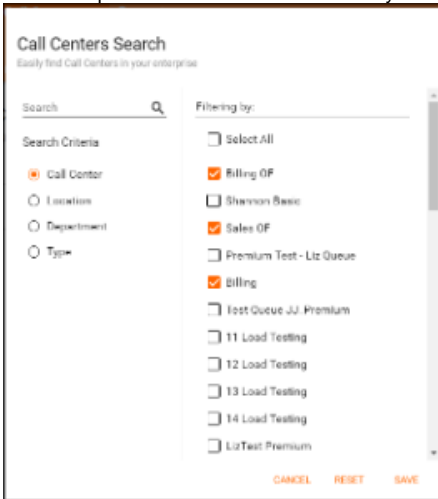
Call Centers Search
Easily find Call Centers in your enterprise

Search

Search Criteria

Call Center
Location
Department
Type

Filtering by:

Select All
Billing OF
Shannon Basic
Sales OF
Premium Test - Liz Queue
Billing
Test Queue JJ Premium
11 Load Testing
12 Load Testing
13 Load Testing
14 Load Testing
LizTest Premium

CANCEL RESET SAVE